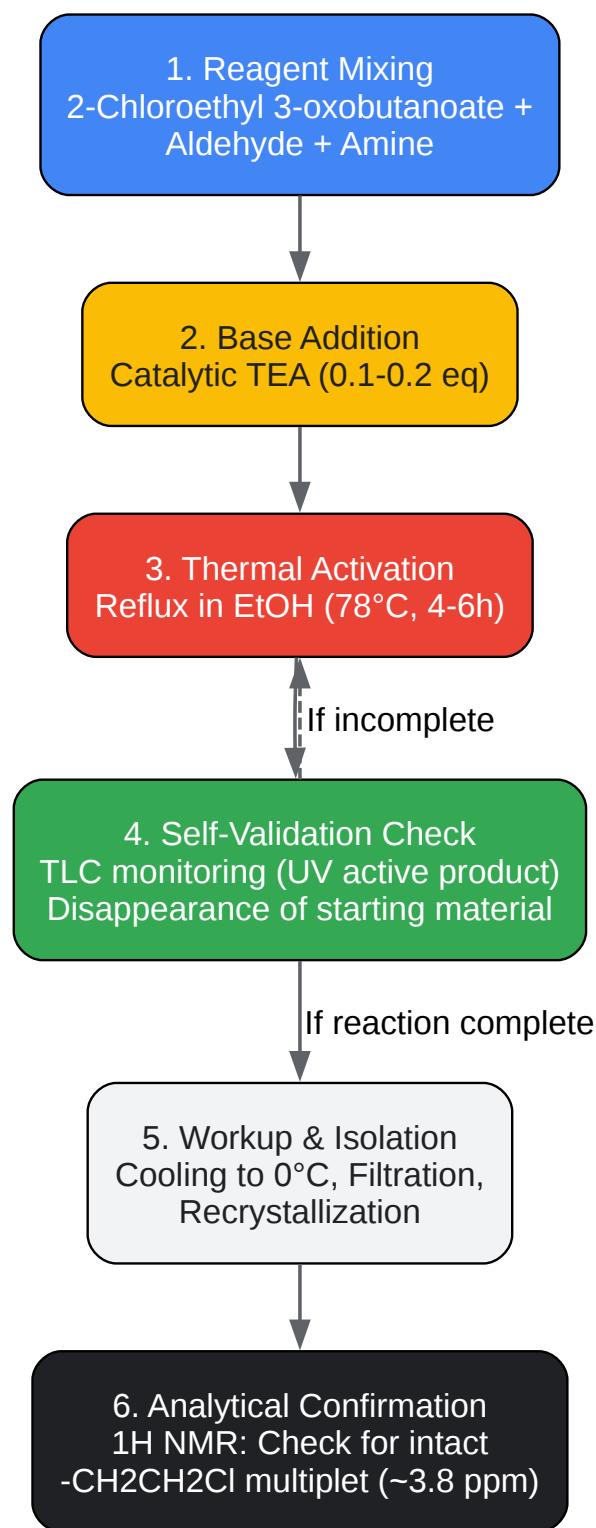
1. Reagent Mixing
2-Chloroethyl 3-oxobutanoate + Aldehyde + Amine

2. Base Addition
Catalytic TEA (0.1-0.2 eq)

3. Thermal Activation
Reflux in EtOH (78°C, 4-6h)

If incomplete

4. Self-Validation Check
TLC monitoring (UV active product)
Disappearance of starting material

If reaction complete

5. Workup & Isolation
Cooling to 0°C, Filtration, Recrystallization

6. Analytical Confirmation
1H NMR: Check for intact -CH2CH2Cl multiplet (~3.8 ppm)